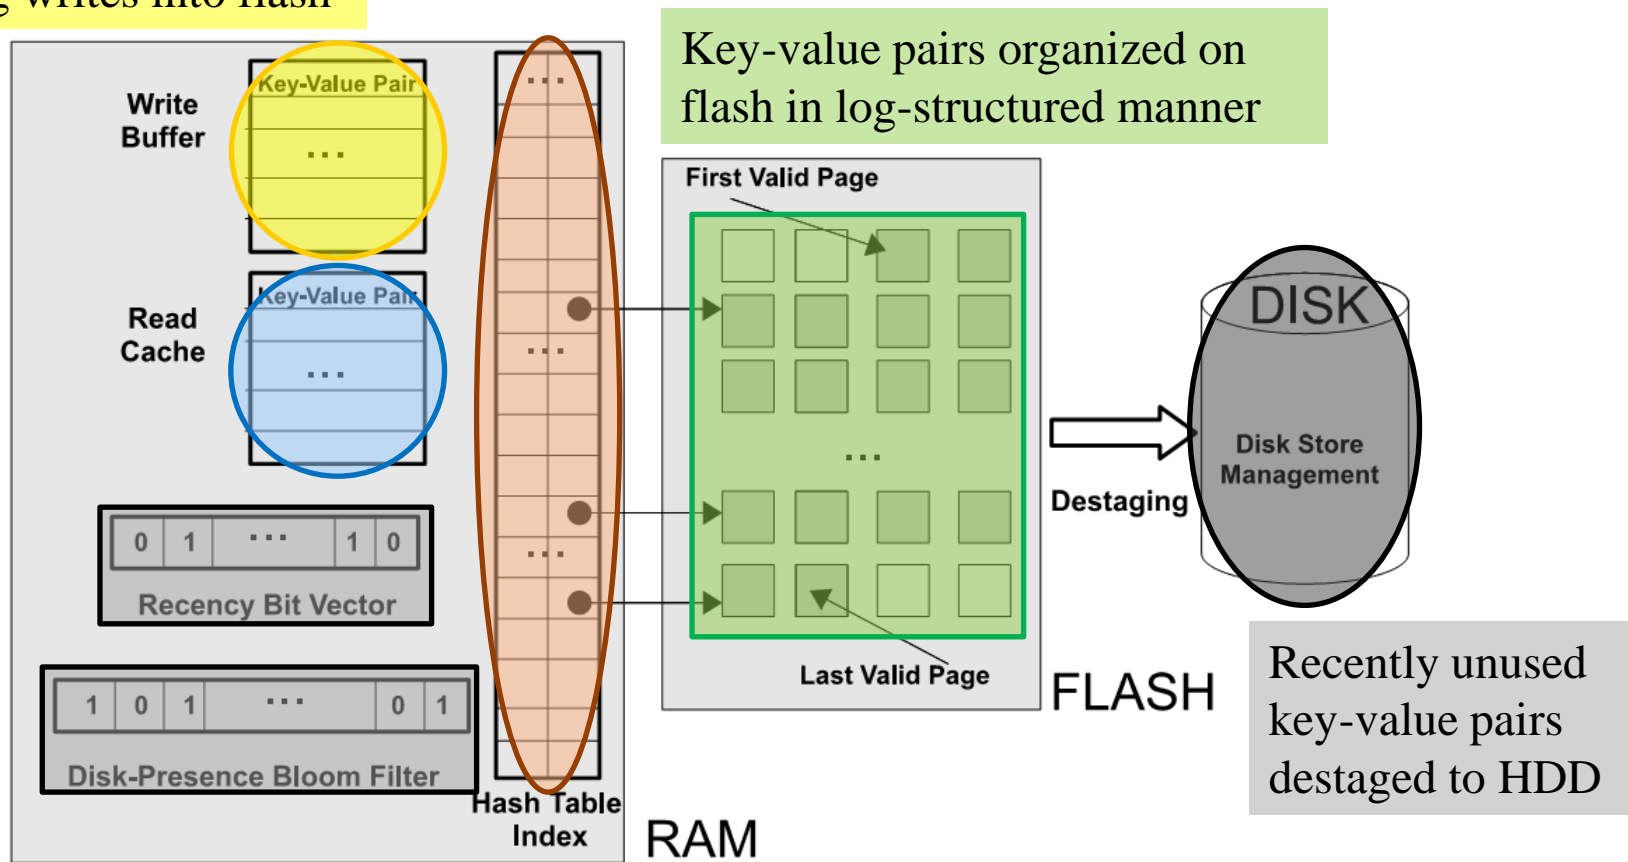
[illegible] writes into flash

Write Buffer

Key-Value Pair

...

Read Cache

Key-Value Pair

...

0 1 ... 1 0

Recency Bit Vector

1 0 1 ... 0 1

Disk-Presence Bloom Filter

...

...

...

Hash Table Index

RAM

Key-value pairs organized on flash in log-structured manner

First Valid Page

...

Last Valid Page

FLASH

Destaging

DISK

Disk Store Management

Recently unused key-value pairs destaged to HDD